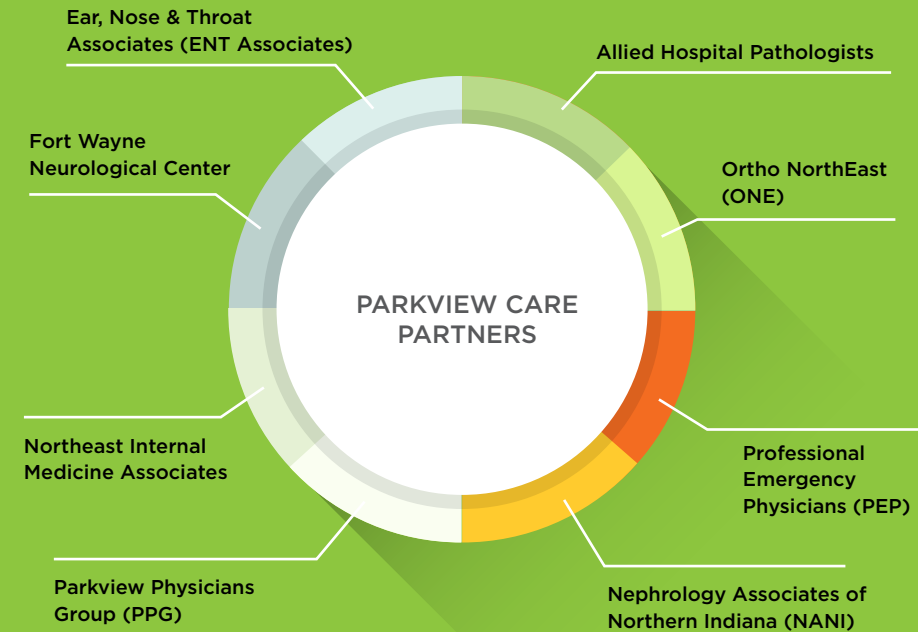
PARKVIEW CARE PARTNERS

Ear, Nose & Throat Associates (ENT Associates)

Allied Hospital Pathologists

Ortho NorthEast (ONE)

Professional Emergency Physicians (PEP)

Nephrology Associates of Northern Indiana (NANI)

Parkview Physicians Group (PPG)

Northeast Internal Medicine Associates

Fort Wayne Neurological Center